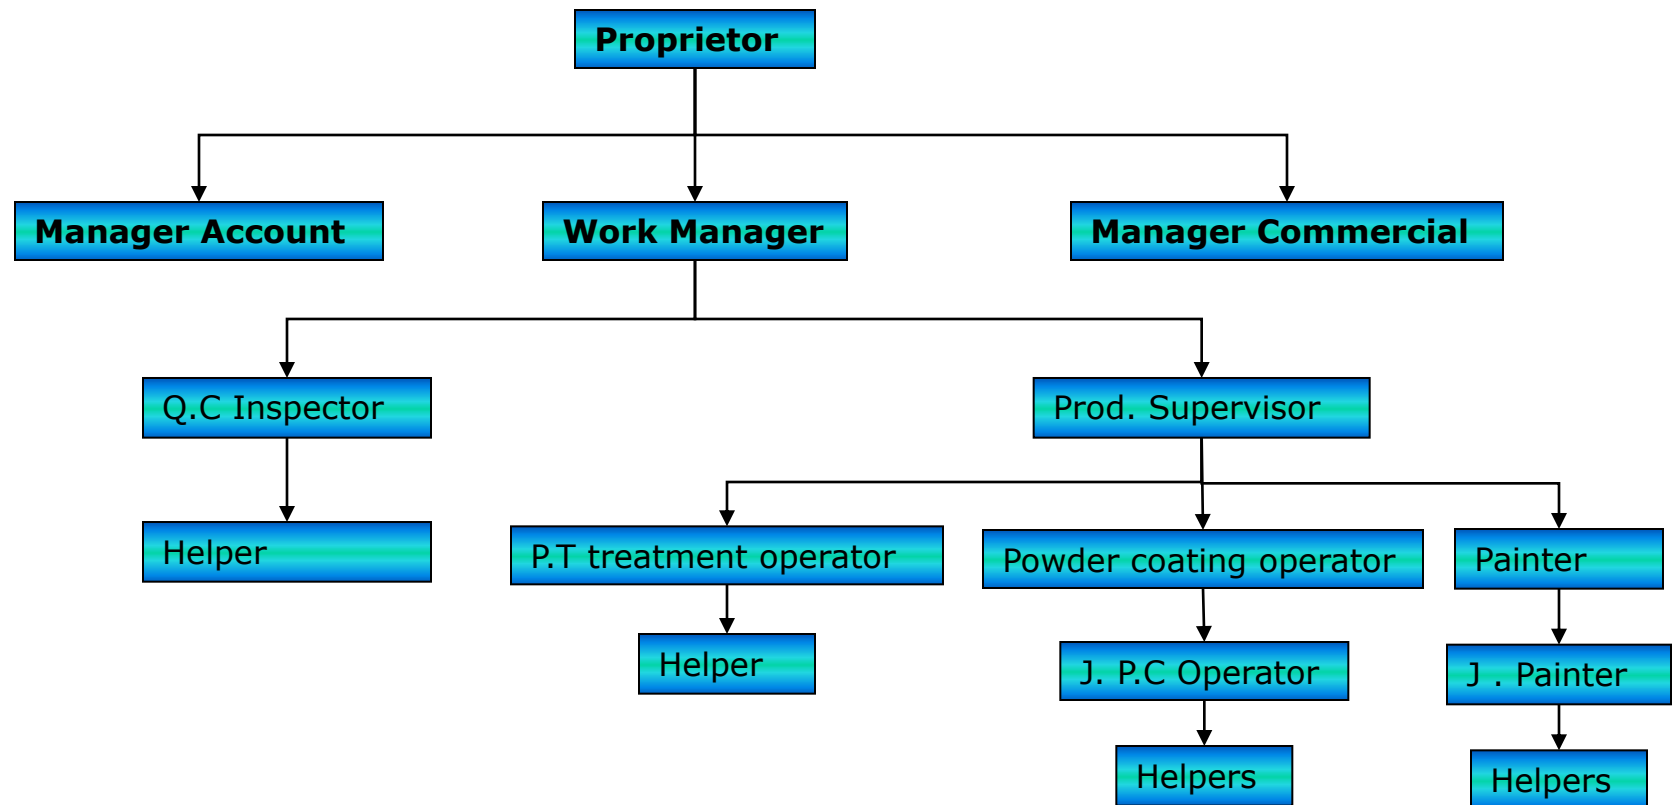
Proprietor

Manager Account

Work Manager

Manager Commercial

Q.C Inspector

Prod. Supervisor

Helper

P.T treatment operator

Powder coating operator

Painter

Helper

J. P.C Operator

J . Painter

Helpers

Helpers